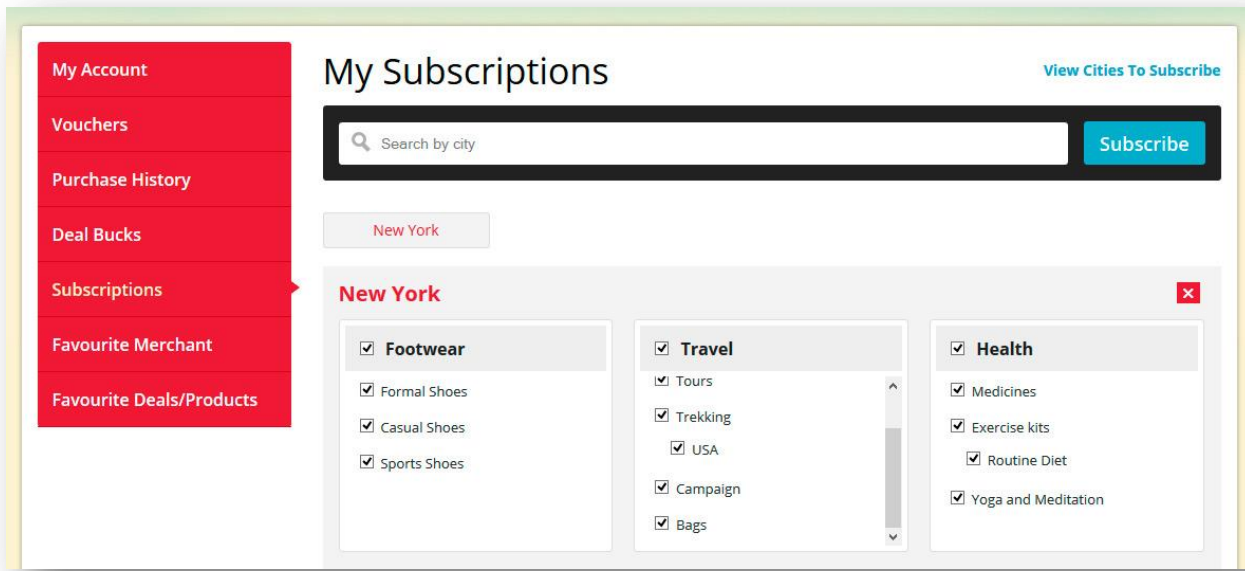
My Account
Vouchers
Purchase History
Deal Bucks
Subscriptions
Favourite Merchant
Favourite Deals/Products

My Subscriptions

View Cities To Subscribe

Search by city

Subscribe

New York

New York

×

Footwear
Formal Shoes
Casual Shoes
Sports Shoes

Travel
Tours
Trekking
USA
Campaign
Bags

Health
Medicines
Exercise kits
Routine Diet
Yoga and Meditation